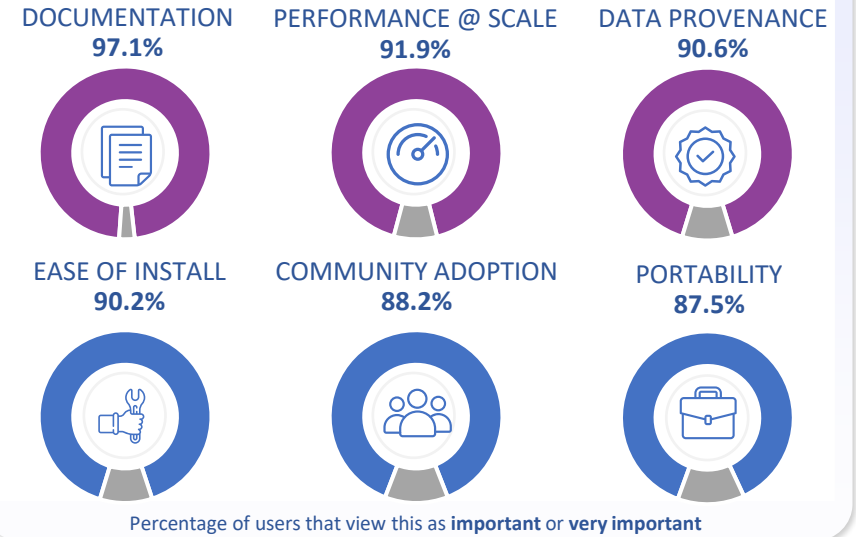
DOCUMENTATION
97.1%

PERFORMANCE @ SCALE
91.9%

DATA PROVENANCE
90.6%

EASE OF INSTALL
90.2%

COMMUNITY ADOPTION
88.2%

PORTABILITY
87.5%

Percentage of users that view this as **important** or **very important**